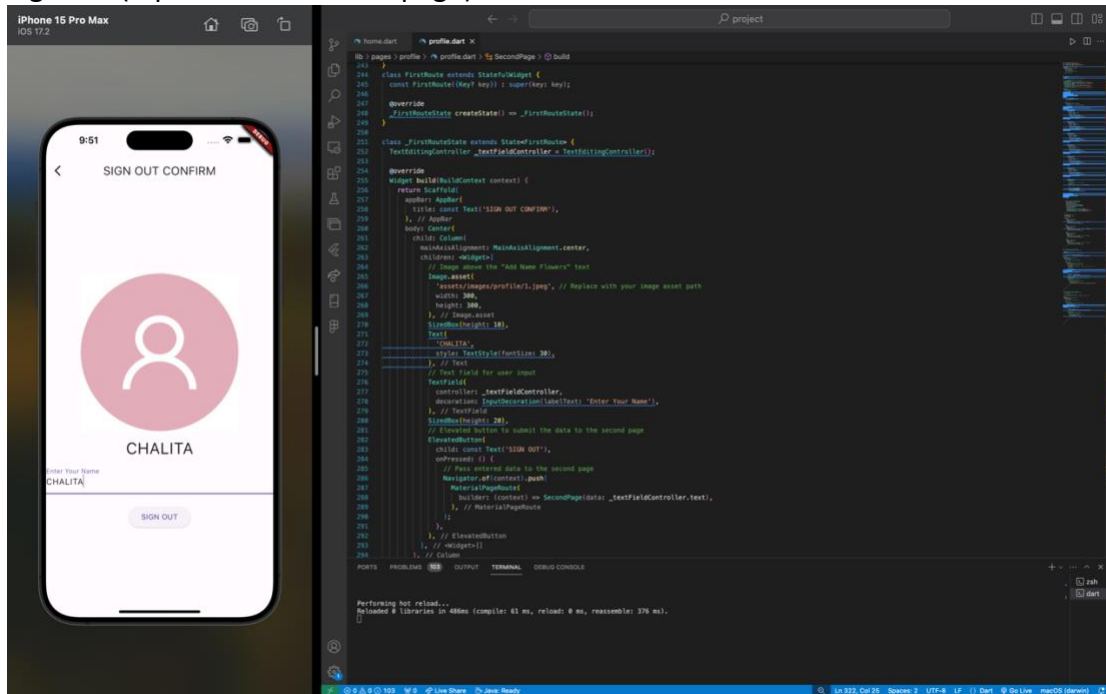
iPhone 15 Pro Max
iOS 17.2

9:51

SIGN OUT CONFIRM

CHALITA

Enter Your Name
CHALITA

SIGN OUT

project

home.dart   profile.dart ×

lib > pages > profile > profile.dart > SecondPage > build

```
243    }
244  class FirstRoute extends StatefulWidget {
245    const FirstRoute({Key? key}) : super(key: key);
246
247    @override
248    _FirstRouteState createState() => _FirstRouteState();
249  }
250
251  class _FirstRouteState extends State<FirstRoute> {
252    TextEditingController _textFieldController = TextEditingController();
253
254    @override
255    Widget build(BuildContext context) {
256      return Scaffold(
257        appBar: AppBar(
258          title: const Text('SIGN OUT CONFIRM'),
259        ), // AppBar
260        body: Center(
261          child: Column(
262            mainAxisAlignment: MainAxisAlignment.center,
263            children: <Widget>[
264              // Image above the "Add Name Flowers" text
265              Image.asset(
266                'assets/images/profile/1.jpeg', // Replace with your image asset path
267                width: 300,
268                height: 300,
269              ), // Image.asset
270              SizedBox(height: 10),
271              Text(
272                'CHALITA',
273                style: TextStyle(fontSize: 30),
274              ), // Text
275              // Text field for user input
276              TextField(
277                controller: _textFieldController,
278                decoration: InputDecoration(labelText: 'Enter Your Name'),
279              ), // TextField
280              SizedBox(height: 20),
281              // Elevated button to submit the data to the second page
282              ElevatedButton(
283                child: const Text('SIGN OUT'),
284                onPressed: () {
285                  // Pass entered data to the second page
286                  Navigator.of(context).push(
287                    MaterialPageRoute(
288                      builder: (context) => SecondPage(data: _textFieldController.text),
289                    ), // MaterialPageRoute
290                  );
291                },
292              ), // ElevatedButton
293            ], // <Widget>[]
294          ), // Column
```

PORTS   PROBLEMS 103   OUTPUT   TERMINAL   DEBUG CONSOLE

Performing hot reload...
Reloaded 0 libraries in 486ms (compile: 61 ms, reload: 0 ms, reassemble: 376 ms).

zsh
dart

⊗ 0 ⚠ 0 ⓘ 103   ⚡0   Live Share   Java: Ready   Ln 322, Col 25   Spaces: 2   UTF-8   LF   {} Dart   Go Live   macOS (darwin)